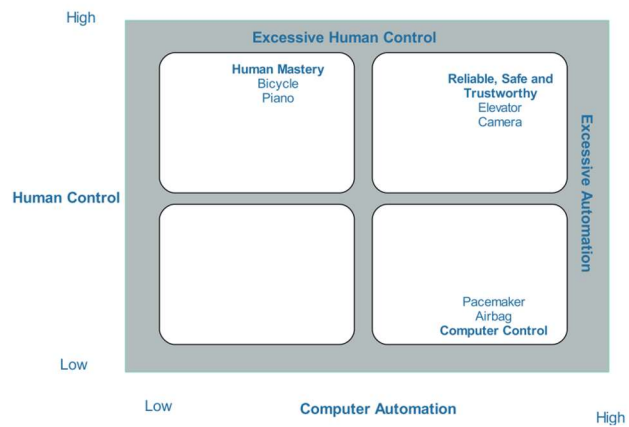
High

Excessive Human Control

Human Mastery
Bicycle
Piano

Reliable, Safe and Trustworthy
Elevator
Camera

Excessive Automation

Human Control

Pacemaker
Airbag
Computer Control

Low

Low

Computer Automation

High